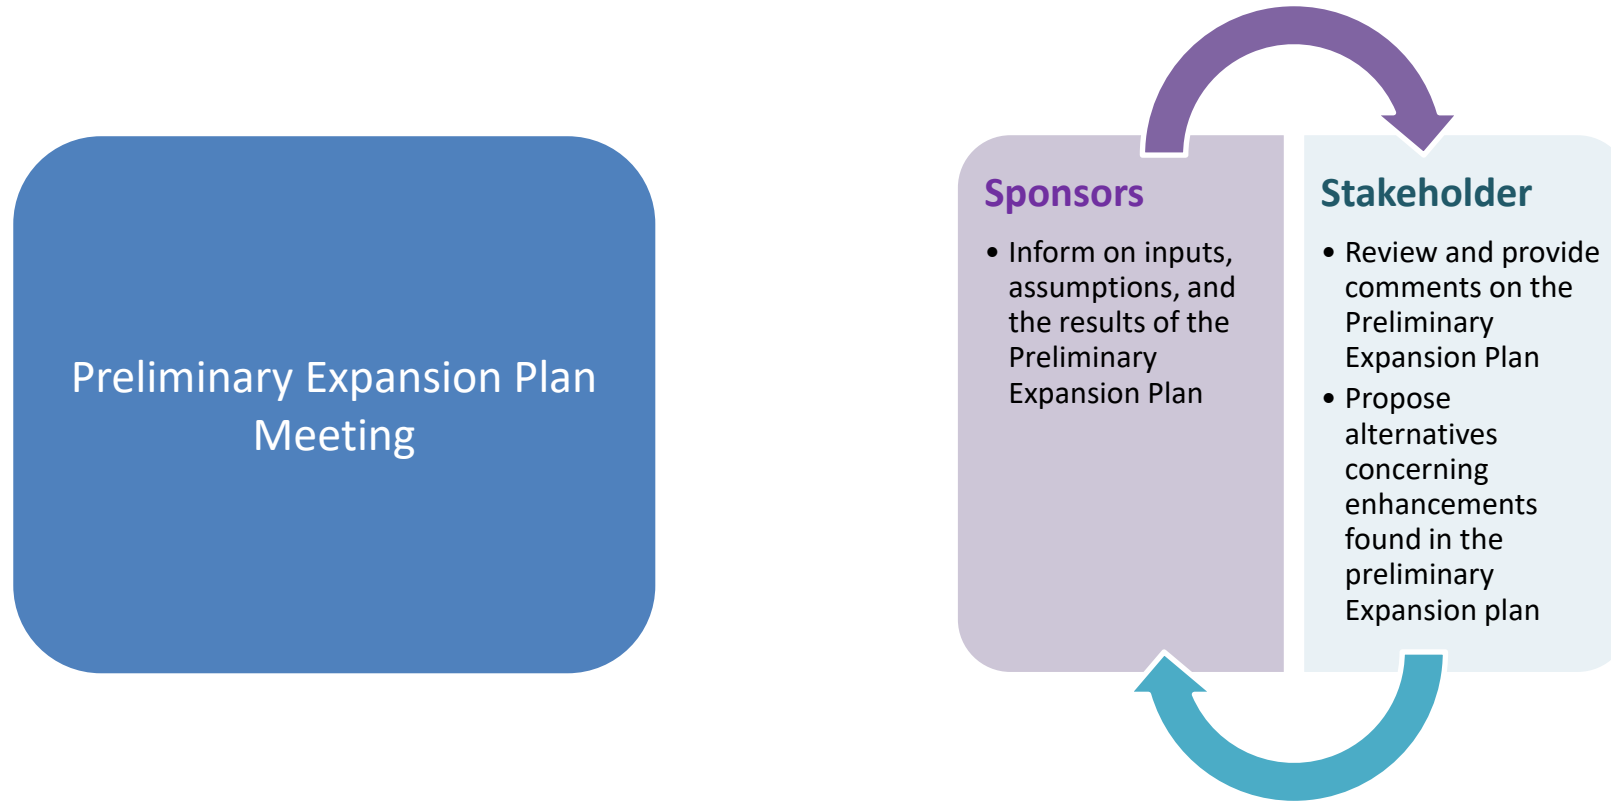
Preliminary Expansion Plan Meeting

Sponsors

- Inform on inputs, assumptions, and the results of the Preliminary Expansion Plan

Stakeholder

- Review and provide comments on the Preliminary Expansion Plan
- Propose alternatives concerning enhancements found in the preliminary Expansion plan